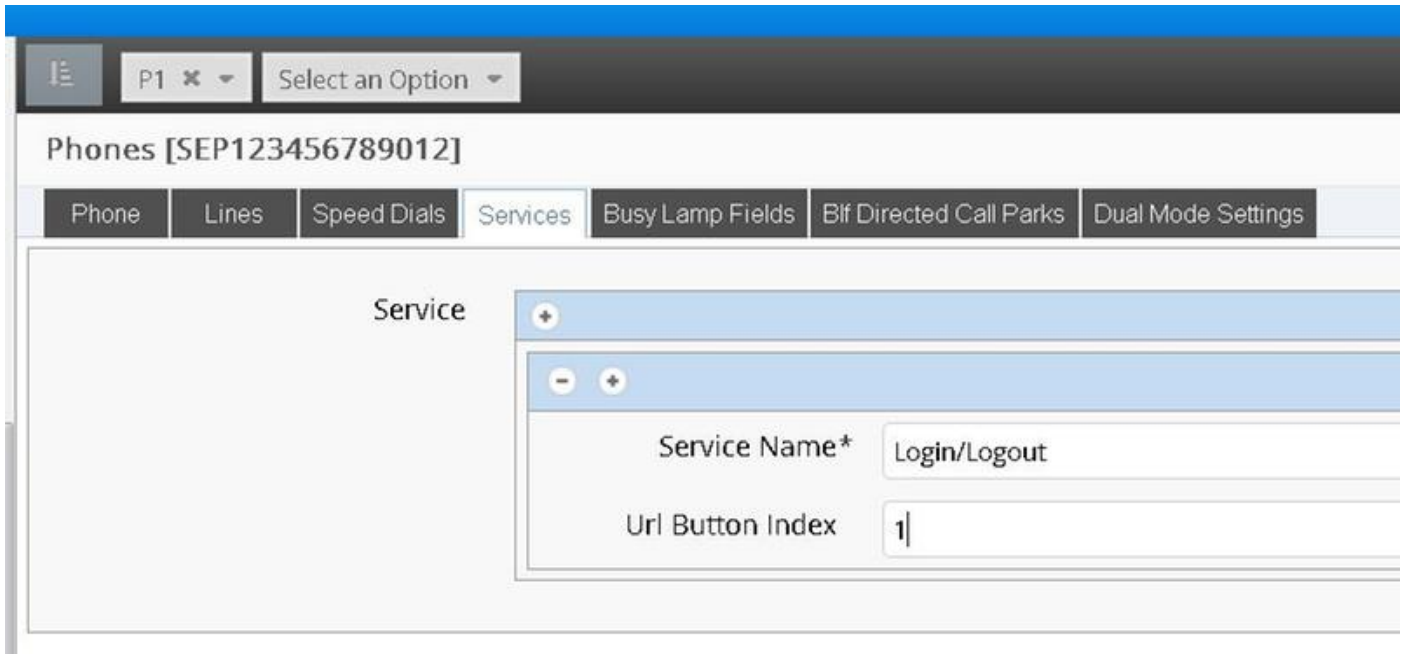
P1 ✖ ▾ Select an Option ▾

Phones [SEP123456789012]

Phone | Lines | Speed Dials | Services | Busy Lamp Fields | Blf Directed Call Parks | Dual Mode Settings

Service

Service Name* Login/Logout

Url Button Index 1